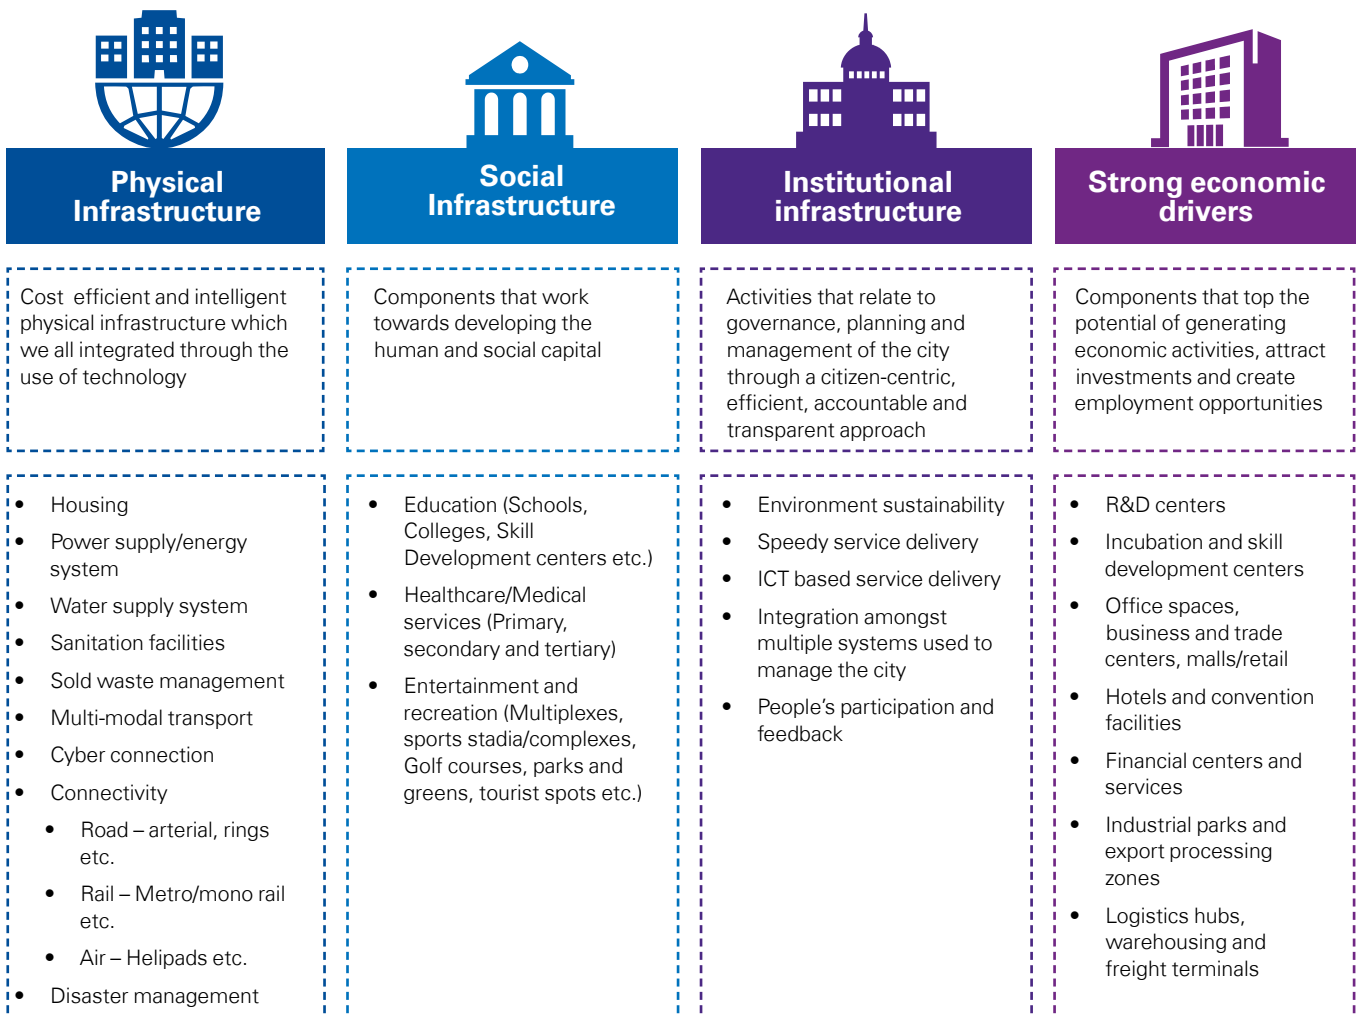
Physical Infrastructure

Cost efficient and intelligent physical infrastructure which we all integrated through the use of technology

- Housing
- Power supply/energy system
- Water supply system
- Sanitation facilities
- Sold waste management
- Multi-modal transport
- Cyber connection
- Connectivity
  - Road – arterial, rings etc.
  - Rail – Metro/mono rail etc.
  - Air – Helipads etc.
- Disaster management

Social Infrastructure

Components that work towards developing the human and social capital

- Education (Schools, Colleges, Skill Development centers etc.)
- Healthcare/Medical services (Primary, secondary and tertiary)
- Entertainment and recreation (Multiplexes, sports stadia/complexes, Golf courses, parks and greens, tourist spots etc.)

Institutional infrastructure

Activities that relate to governance, planning and management of the city through a citizen-centric, efficient, accountable and transparent approach

- Environment sustainability
- Speedy service delivery
- ICT based service delivery
- Integration amongst multiple systems used to manage the city
- People's participation and feedback

Strong economic drivers

Components that top the potential of generating economic activities, attract investments and create employment opportunities

- R&D centers
- Incubation and skill development centers
- Office spaces, business and trade centers, malls/retail
- Hotels and convention facilities
- Financial centers and services
- Industrial parks and export processing zones
- Logistics hubs, warehousing and freight terminals